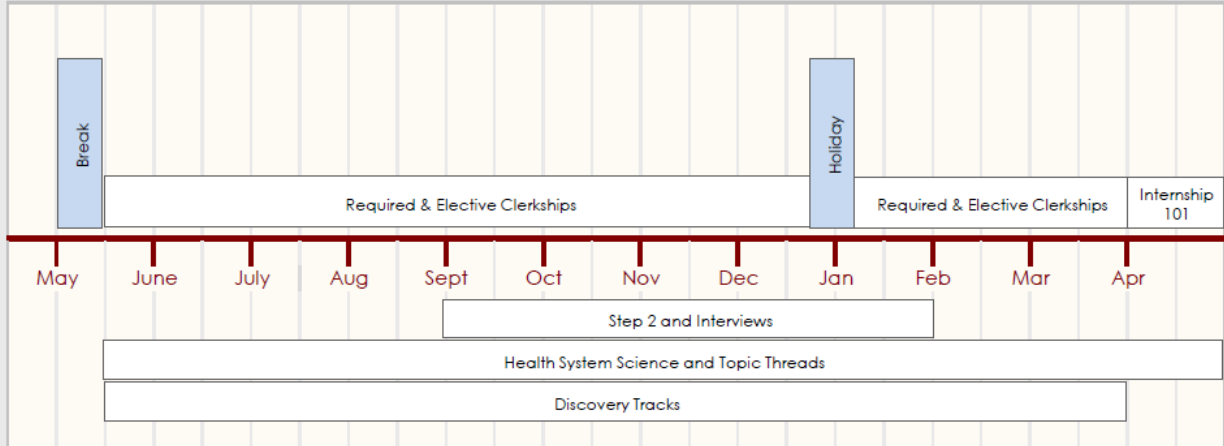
Break

Holiday

Required & Elective Clerkships

Required & Elective Clerkships

Internship 101

May June July Aug Sept Oct Nov Dec Jan Feb Mar Apr

Step 2 and Interviews

Health System Science and Topic Threads

Discovery Tracks